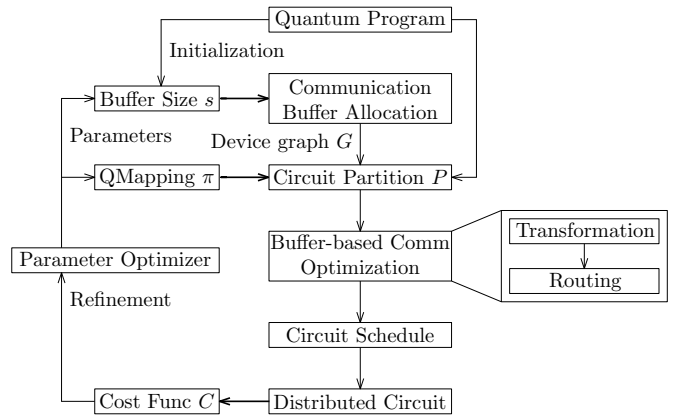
Quantum Program

Initialization

Buffer Size $s$

Communication Buffer Allocation

Parameters

Device graph $G$

QMapping $\pi$

Circuit Partition $P$

Buffer-based Comm Optimization

Transformation

Routing

Parameter Optimizer

Refinement

Circuit Schedule

Cost Func $C$

Distributed Circuit